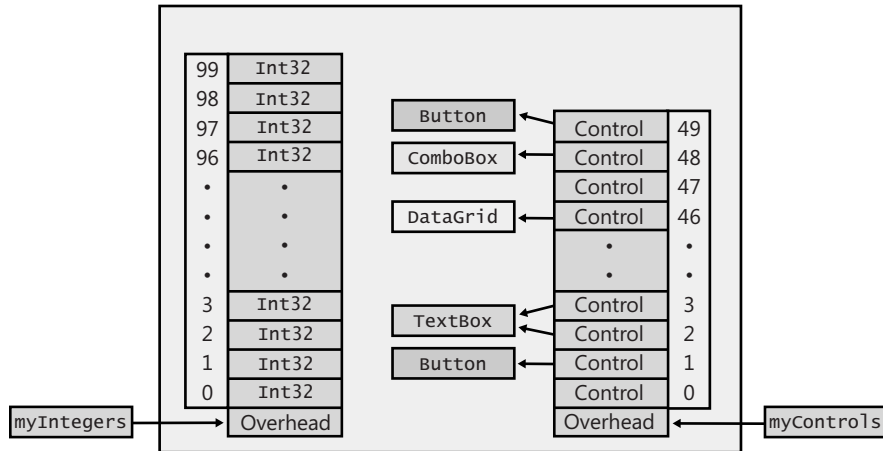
| 99 | Int32 |
|---|---|
| 98 | Int32 |
| 97 | Int32 |
| 96 | Int32 |
| • | • |
| • | • |
| • | • |
| • | • |
| 3 | Int32 |
| 2 | Int32 |
| 1 | Int32 |
| 0 | Int32 |
| | Overhead |

myIntegers

Button

ComboBox

DataGrid

TextBox

Button

| Control | 49 |
|---|---|
| Control | 48 |
| Control | 47 |
| Control | 46 |
| • | • |
| • | • |
| Control | 3 |
| Control | 2 |
| Control | 1 |
| Control | 0 |
| Overhead | |

myControls